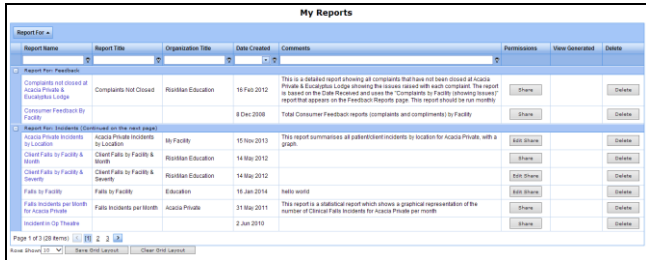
My Reports

Report For ▲

| Report Name | Report Title | Organization Title | Date Created | Comments | Permissions | View Generated | Delete |
|---|---|---|---|---|---|---|---|
| Report For: Feedback | | | | | | | |
| Complaints not closed at Acacia Private & Eucalyptus Lodge | Complaints Not Closed | Riskman Education | 16 Feb 2012 | This is a detailed report showing all complaints that have not been closed at Acacia Private & Eucalyptus Lodge showing the issues raised with each complaint. The report is based on the Date Received and uses the "Complaints by Facility (showing Issues)" report that appears on the Feedback Reports page. This report should be run monthly | Share | | Delete |
| Consumer Feedback By Facility | | | 8 Dec 2008 | Total Consumer Feedback reports (complaints and compliments) by Facility | Share | | Delete |
| Report For: Incidents (Continued on the next page) | | | | | | | |
| Acacia Private Incidents by Location | Acacia Private Incidents by Location | My Facility | 15 Nov 2013 | This report summarises all patient/client incidents by location for Acacia Private, with a graph. | Edit Share | | Delete |
| Client Falls by Facility & Month | Client Falls by Facility & Month | Riskman Education | 14 May 2012 | | Share | | Delete |
| Client Falls by Facility & Severity | Client Falls by Facility & Severity | Riskman Education | 14 May 2012 | | Share | | Delete |
| Falls by Facility | Falls by Facility | Education | 16 Jan 2014 | hello world | Edit Share | | Delete |
| Falls Incidents per Month for Acacia Private | Falls Incidents per Month | Acacia Private | 31 May 2011 | This report is a statistical report which shows a graphical representation of the number of Clinical Falls Incidents for Acacia Private per month | Share | | Delete |
| Incident in Op Theatre | | | 2 Jun 2010 | | Share | | Delete |

Page 1 of 3 (28 items) < [1] 2 3 >

Rows Shown 10 Save Grid Layout Clear Grid Layout